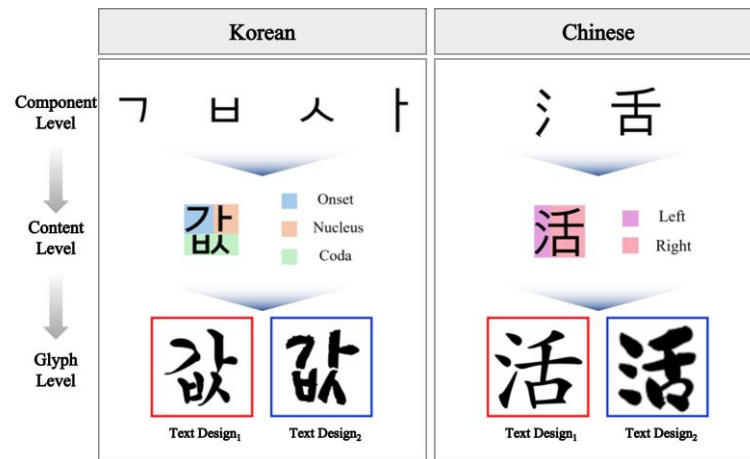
Korean

Chinese

Component Level

ㄱ ㅂ ㅅ ㅏ

氵 舌

Content Level

값

Onset

Nucleus

Coda

活

Left

Right

Glyph Level

값 값

活 活

Text Design$_1$

Text Design$_2$

Text Design$_1$

Text Design$_2$